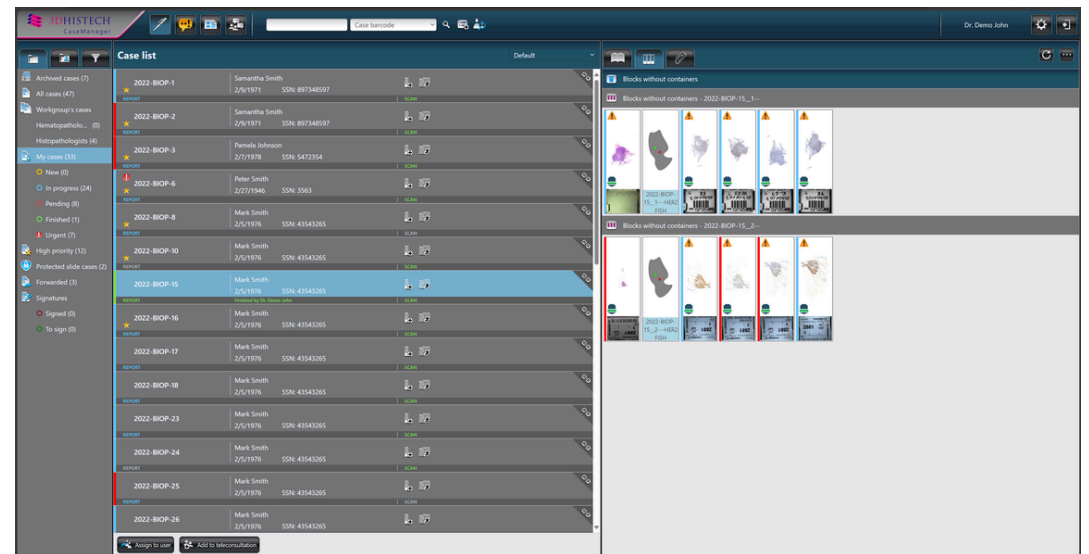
3DHISTECH CaseManager

Case barcode

Dr. Demo John

Archived cases (7)
All cases (47)
Workgroup's cases
Hematopatholo... (0)
Histopathologists (4)
My cases (33)
New (0)
In progress (24)
Pending (8)
Finished (1)
Urgent (7)
High priority (12)
Protected slide cases (2)
Forwarded (3)
Signatures
Signed (0)
To sign (0)

Case list

Default

2022-BIOP-1 | Samantha Smith | 2/9/1971 | SSN: 897348597 | REPORT | SCAN
2022-BIOP-2 | Samantha Smith | 2/9/1971 | SSN: 897348597 | REPORT | SCAN
2022-BIOP-3 | Pamela Johnson | 2/7/1978 | SSN: 5472354 | REPORT | SCAN
2022-BIOP-6 | Peter Smith | 2/27/1946 | SSN: 3563 | REPORT | SCAN
2022-BIOP-8 | Mark Smith | 2/5/1976 | SSN: 43543265 | REPORT | SCAN
2022-BIOP-10 | Mark Smith | 2/5/1976 | SSN: 43543265 | REPORT | SCAN
2022-BIOP-15 | Mark Smith | 2/5/1976 | SSN: 43543265 | Finished by Dr. Demo John
2022-BIOP-16 | Mark Smith | 2/5/1976 | SSN: 43543265 | REPORT | SCAN
2022-BIOP-17 | Mark Smith | 2/5/1976 | SSN: 43543265 | REPORT | SCAN
2022-BIOP-18 | Mark Smith | 2/5/1976 | SSN: 43543265 | REPORT | SCAN
2022-BIOP-23 | Mark Smith | 2/5/1976 | SSN: 43543265 | REPORT | SCAN
2022-BIOP-24 | Mark Smith | 2/5/1976 | SSN: 43543265 | REPORT | SCAN
2022-BIOP-25 | Mark Smith | 2/5/1976 | SSN: 43543265 | REPORT | SCAN
2022-BIOP-26 | Mark Smith | 2/5/1976 | SSN: 43543265

Assign to user
Add to teleconsultation

Blocks without containers
Blocks without containers - 2022-BIOP-15_1--
2022-BIOP-15_1--HER2 FISH
Blocks without containers - 2022-BIOP-15_2--
2022-BIOP-15_2--HER2 FISH